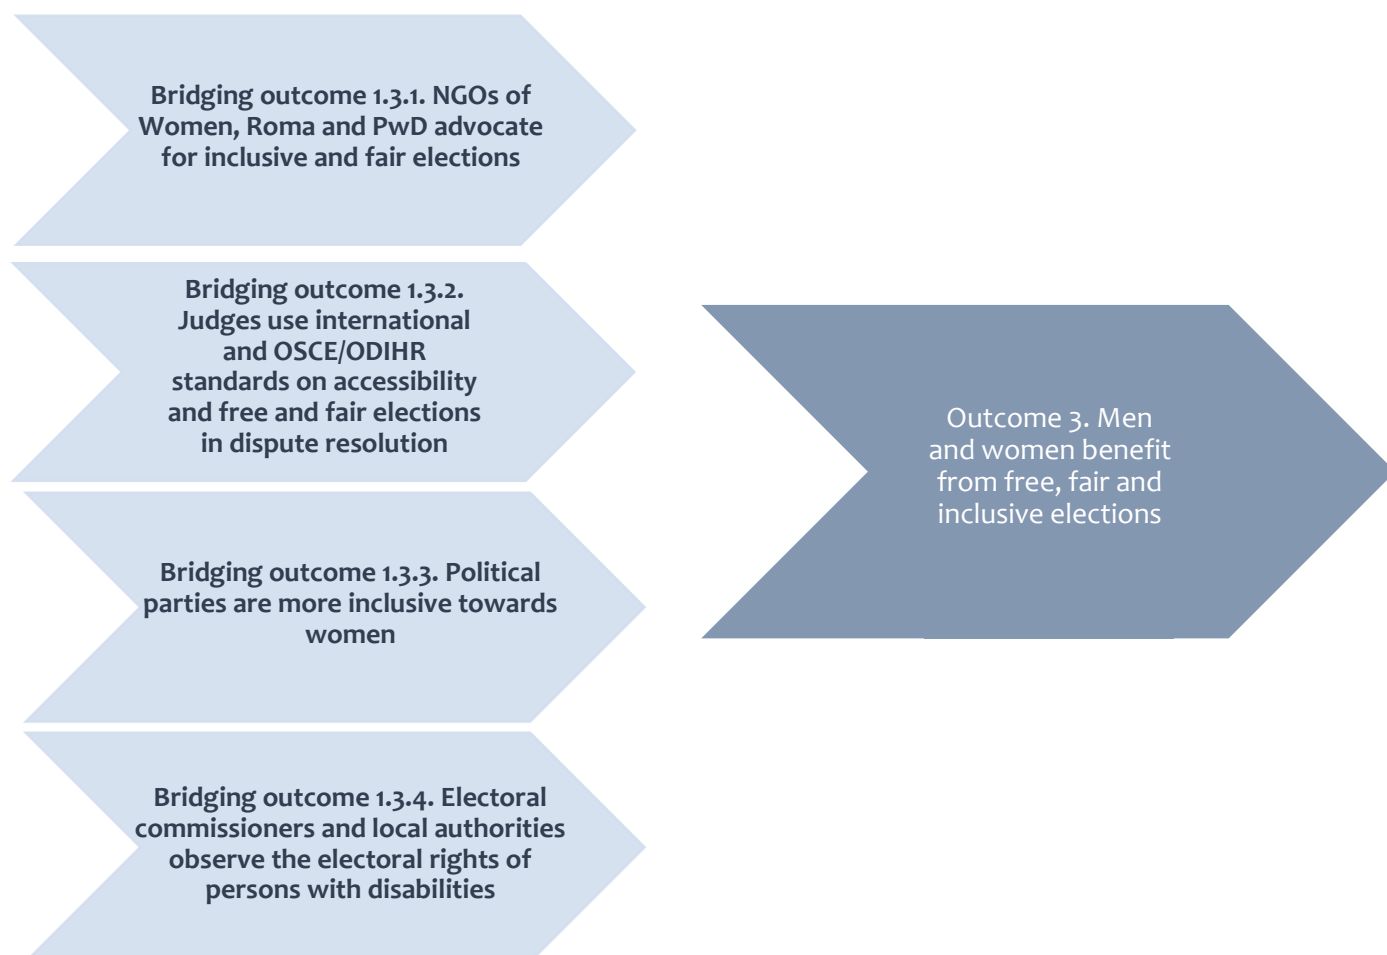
Bridging outcome 1.3.1. NGOs of Women, Roma and PwD advocate for inclusive and fair elections

Bridging outcome 1.3.2. Judges use international and OSCE/ODIHR standards on accessibility and free and fair elections in dispute resolution

Bridging outcome 1.3.3. Political parties are more inclusive towards women

Bridging outcome 1.3.4. Electoral commissioners and local authorities observe the electoral rights of persons with disabilities

Outcome 3. Men and women benefit from free, fair and inclusive elections